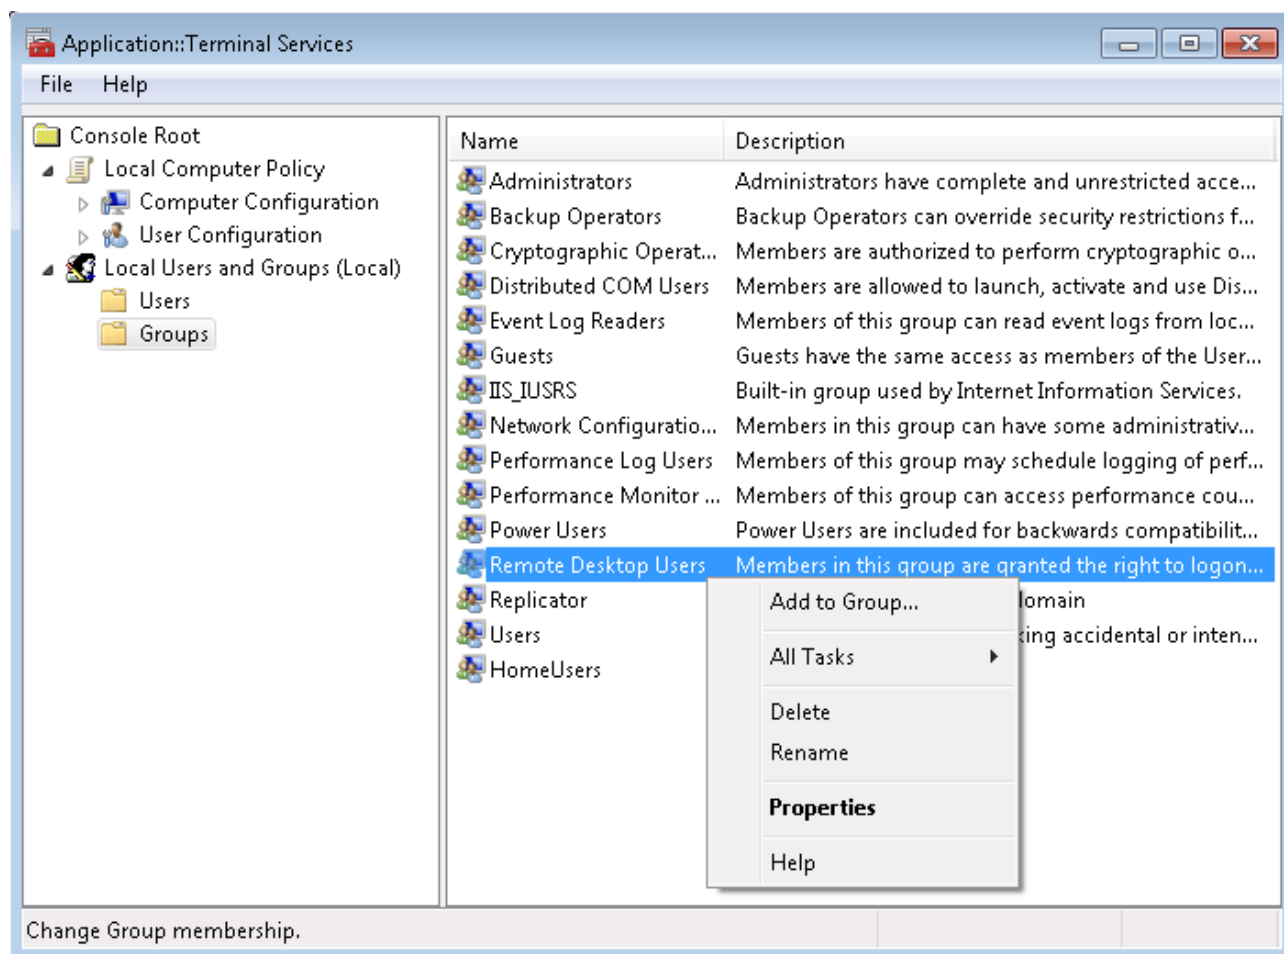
Application::Terminal Services

File Help

Console Root
Local Computer Policy
Computer Configuration
User Configuration
Local Users and Groups (Local)
Users
Groups

| Name | Description |
|---|---|
| Administrators | Administrators have complete and unrestricted acce... |
| Backup Operators | Backup Operators can override security restrictions f... |
| Cryptographic Operat... | Members are authorized to perform cryptographic o... |
| Distributed COM Users | Members are allowed to launch, activate and use Dis... |
| Event Log Readers | Members of this group can read event logs from loc... |
| Guests | Guests have the same access as members of the User... |
| IIS_IUSRS | Built-in group used by Internet Information Services. |
| Network Configuratio... | Members in this group can have some administrativ... |
| Performance Log Users | Members of this group may schedule logging of perf... |
| Performance Monitor ... | Members of this group can access performance cou... |
| Power Users | Power Users are included for backwards compatibilit... |
| Remote Desktop Users | Members in this group are granted the right to logon... |
| Replicator | lomain |
| Users | king accidental or inten... |
| HomeUsers | |

Add to Group...
All Tasks
Delete
Rename
Properties
Help

Change Group membership.